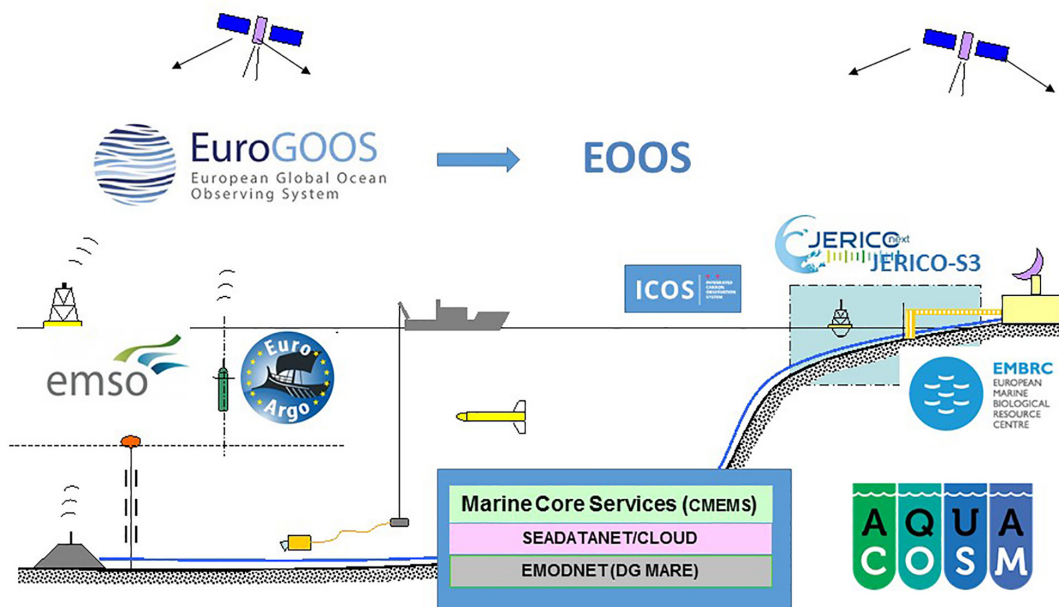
EuroGOOS
European Global Ocean Observing System

EOOS

JERICO next
JERICO-S3

ICOS INTEGRATED CARBON OBSERVATION SYSTEM

emso

Euro Argo

EMBRC
EUROPEAN MARINE BIOLOGICAL RESOURCE CENTRE

Marine Core Services (CMEMS)
SEADATANET/CLOUD
EMODNET (DG MARE)

A Q U A
C O S M